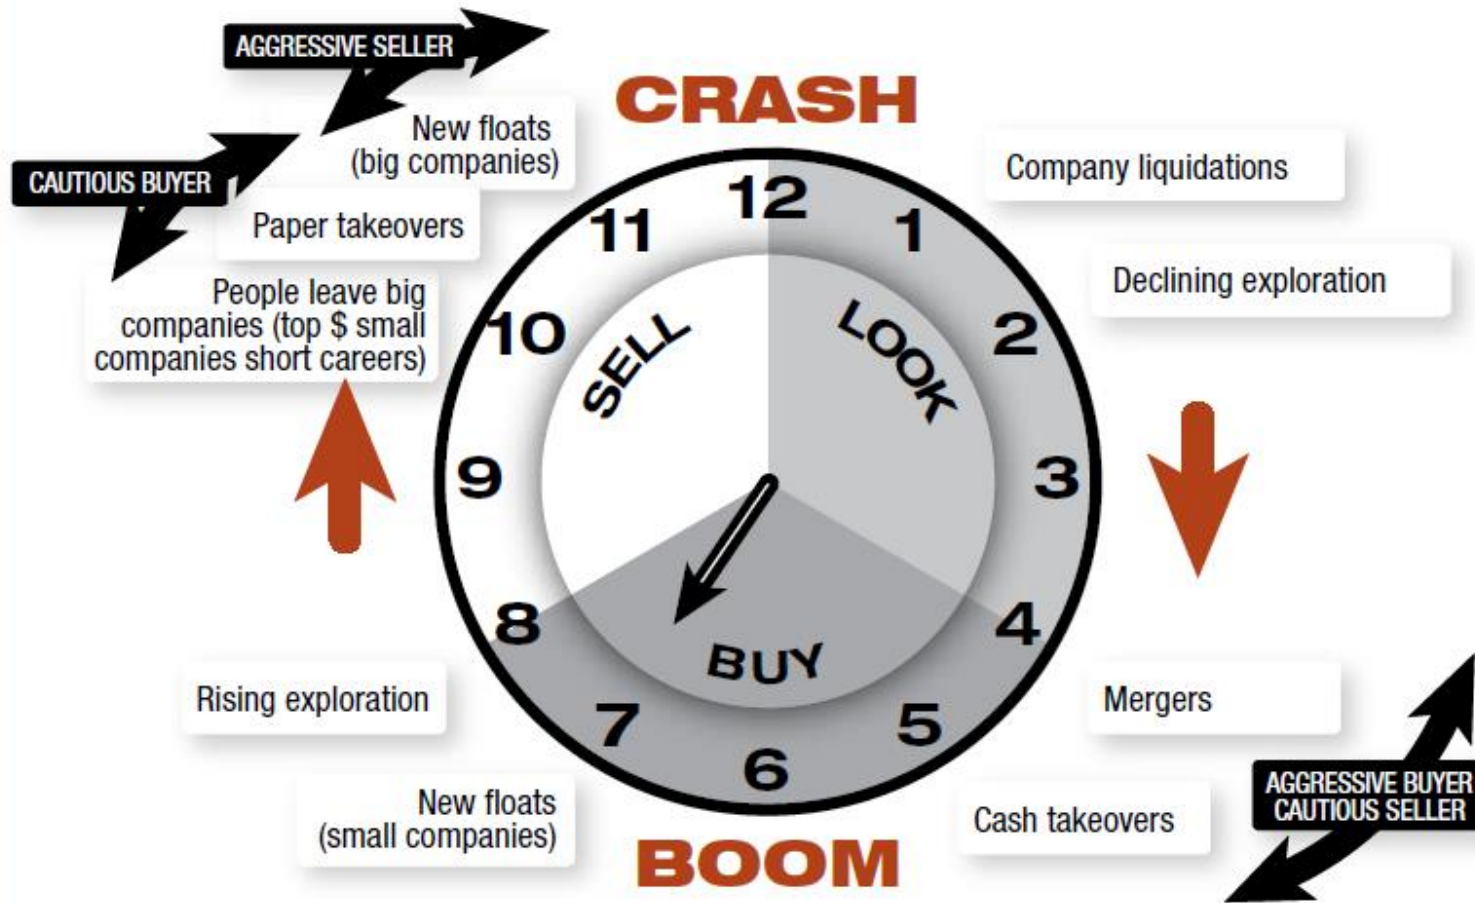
AGGRESSIVE SELLER

CAUTIOUS BUYER

New floats (big companies)

CRASH

Company liquidations

Paper takeovers

Declining exploration

People leave big companies (top $ small companies short careers)

12

1

11

2

10

3

9

4

8

5

7

6

SELL

LOOK

BUY

Rising exploration

Mergers

New floats (small companies)

Cash takeovers

BOOM

AGGRESSIVE BUYER
CAUTIOUS SELLER